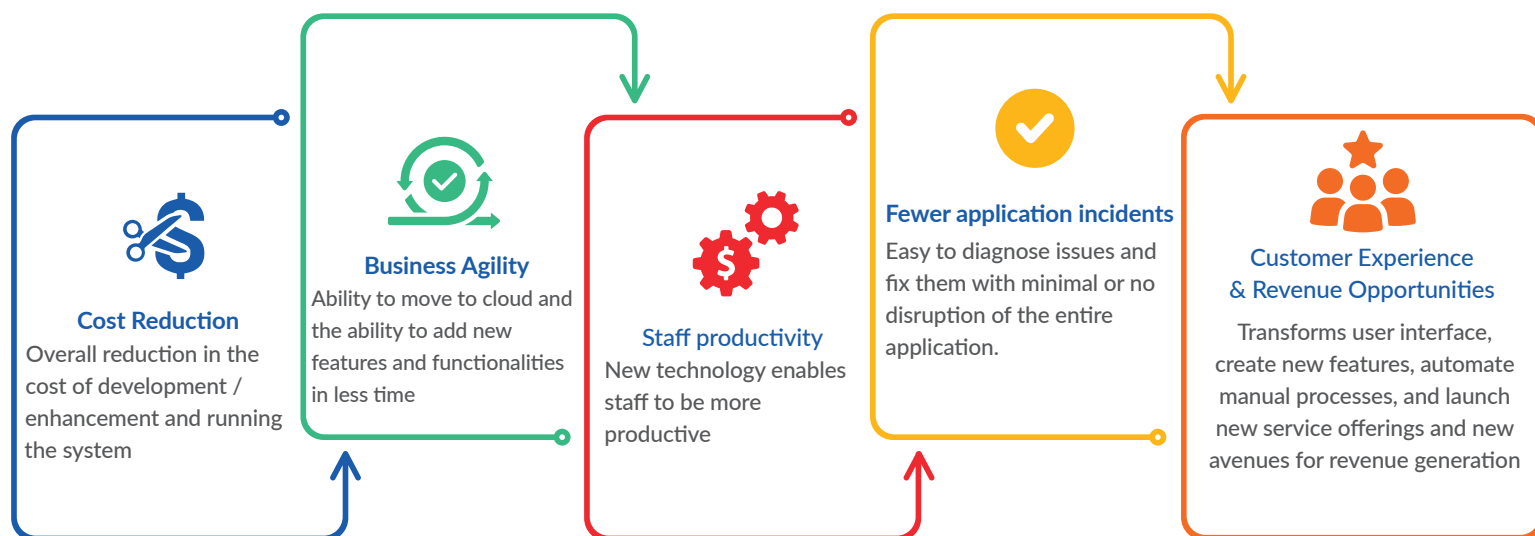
Cost Reduction
Overall reduction in the cost of development / enhancement and running the system

Business Agility
Ability to move to cloud and the ability to add new features and functionalities in less time

Staff productivity
New technology enables staff to be more productive

Fewer application incidents
Easy to diagnose issues and fix them with minimal or no disruption of the entire application.

Customer Experience & Revenue Opportunities
Transforms user interface, create new features, automate manual processes, and launch new service offerings and new avenues for revenue generation